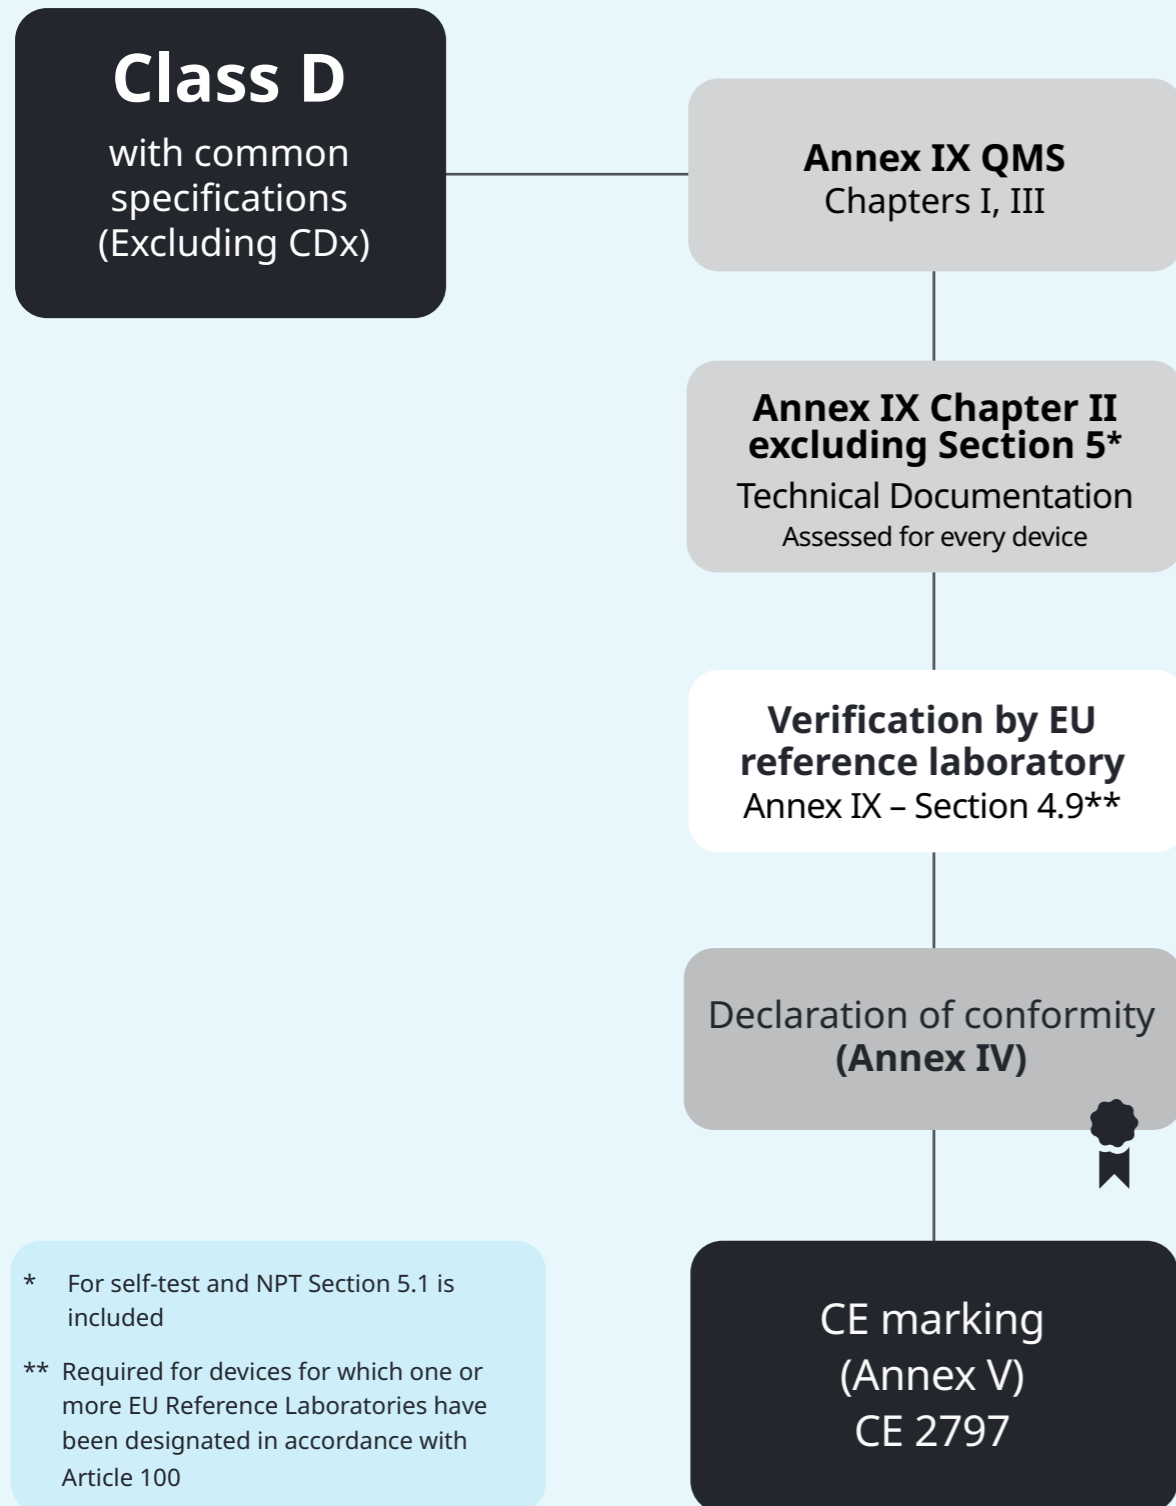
Class D
with common specifications (Excluding CDx)

Annex IX QMS
Chapters I, III

Annex IX Chapter II excluding Section 5*
Technical Documentation
Assessed for every device

Verification by EU reference laboratory
Annex IX – Section 4.9**

Declaration of conformity
(Annex IV)

CE marking
(Annex V)
CE 2797

* For self-test and NPT Section 5.1 is included

** Required for devices for which one or more EU Reference Laboratories have been designated in accordance with Article 100